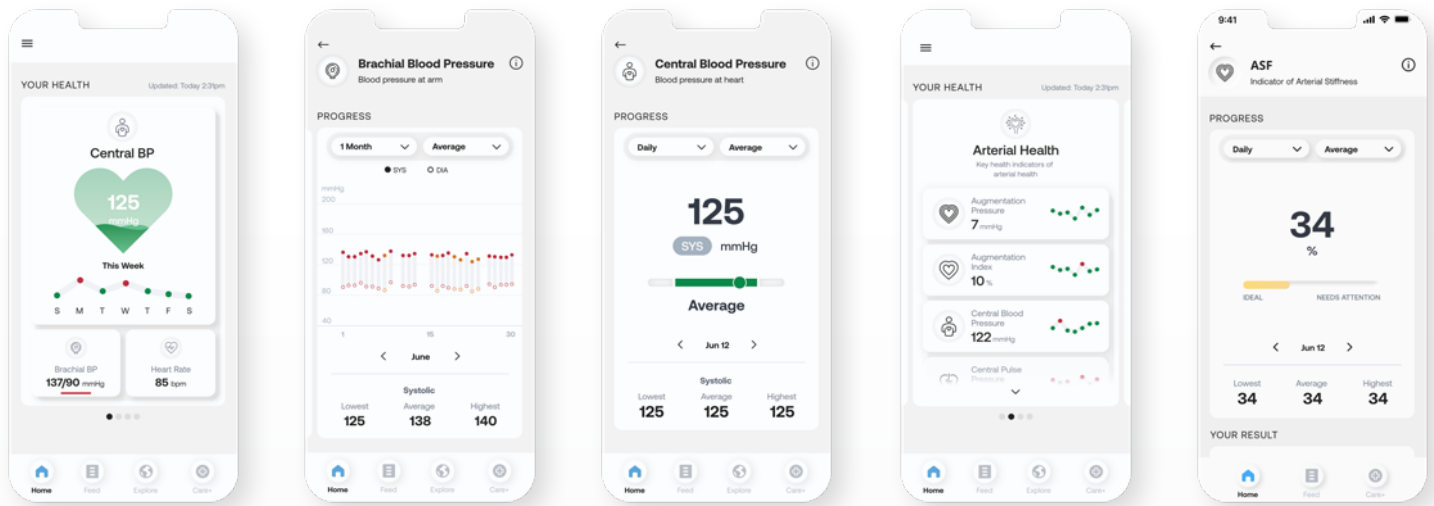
YOUR HEALTH
Updated: Today 2:31pm

Central BP
125
mmHg
This Week
S M T W T F S

Brachial BP
137/90 mmHg

Heart Rate
85 bpm

Home Feed Explore Care+

Brachial Blood Pressure
Blood pressure at arm

PROGRESS
1 Month
Average
SYS DIA
mmHg
200
160
120
80
40
1 15 30
June
Systolic
Lowest 125
Average 138
Highest 140

Home Feed Explore Care+

Central Blood Pressure
Blood pressure at heart

PROGRESS
Daily
Average
125
SYS mmHg
Average
Jun 12
Systolic
Lowest 125
Average 125
Highest 125

Home Feed Explore Care+

YOUR HEALTH
Updated: Today 2:31pm

Arterial Health
Key health indicators of arterial health

Augmentation Pressure
7 mmHg

Augmentation Index
10 %

Central Blood Pressure
122 mmHg

Central Pulse Pressure

Home Feed Explore Care+

9:41
ASF
Indicator of Arterial Stiffness

PROGRESS
Daily
Average
34
%
IDEAL
NEEDS ATTENTION
Jun 12
Lowest 34
Average 34
Highest 34

YOUR RESULT

Home Feed Care+